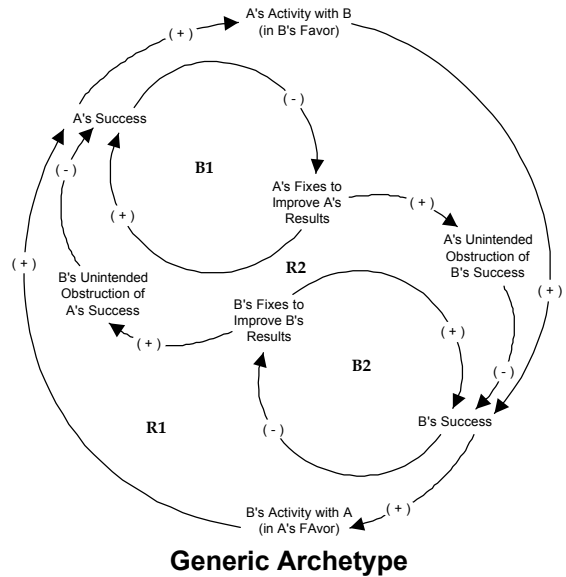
A's Activity with B (in B's Favor)

( + )

A's Success

( - )

B1

A's Fixes to Improve A's Results

( + )

A's Unintended Obstruction of B's Success

( - )

( + )

( + )

R2

B's Unintended Obstruction of A's Success

B's Fixes to Improve B's Results

( + )

( + )

B2

( + )

( - )

R1

( - )

B's Success

B's Activity with A (in A's FAvor)

( + )

Generic Archetype